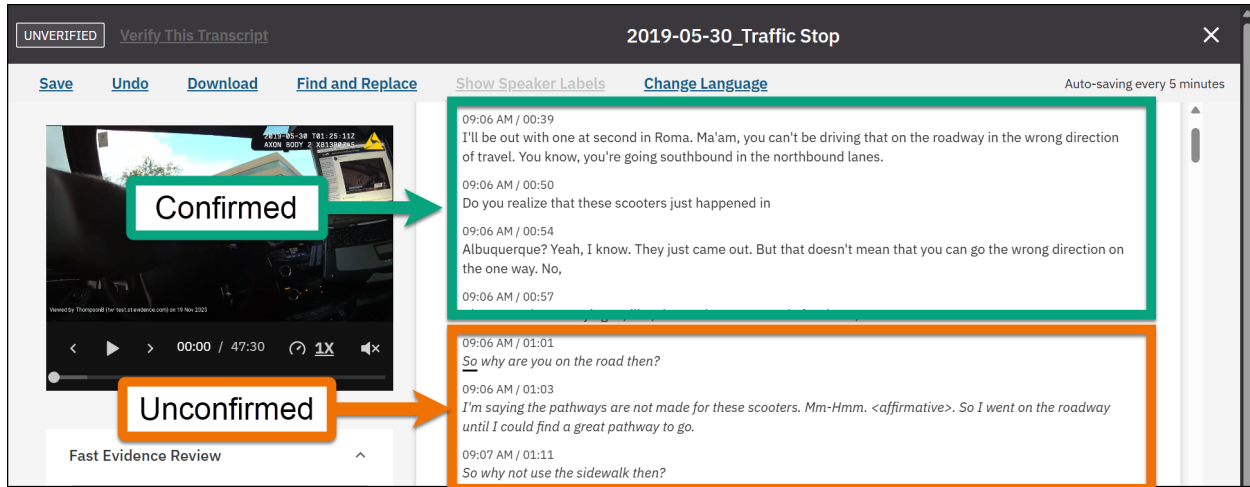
UNVERIFIED Verify This Transcript

2019-05-30_Traffic Stop

Save Undo Download Find and Replace Show Speaker Labels Change Language

Auto-saving every 5 minutes

2019-05-30 T01:25:11Z
AXON BODY 2 X81300745

Viewed by ThompsonB (tw-test.evidence.com) on 19 Nov 2025

00:00 / 47:30 1X

Confirmed

Unconfirmed

Fast Evidence Review

09:06 AM / 00:39
I'll be out with one at second in Roma. Ma'am, you can't be driving that on the roadway in the wrong direction of travel. You know, you're going southbound in the northbound lanes.

09:06 AM / 00:50
Do you realize that these scooters just happened in

09:06 AM / 00:54
Albuquerque? Yeah, I know. They just came out. But that doesn't mean that you can go the wrong direction on the one way. No,

09:06 AM / 00:57
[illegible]

09:06 AM / 01:01
So why are you on the road then?

09:06 AM / 01:03
I'm saying the pathways are not made for these scooters. Mm-Hmm. <affirmative>. So I went on the roadway until I could find a great pathway to go.

09:07 AM / 01:11
So why not use the sidewalk then?